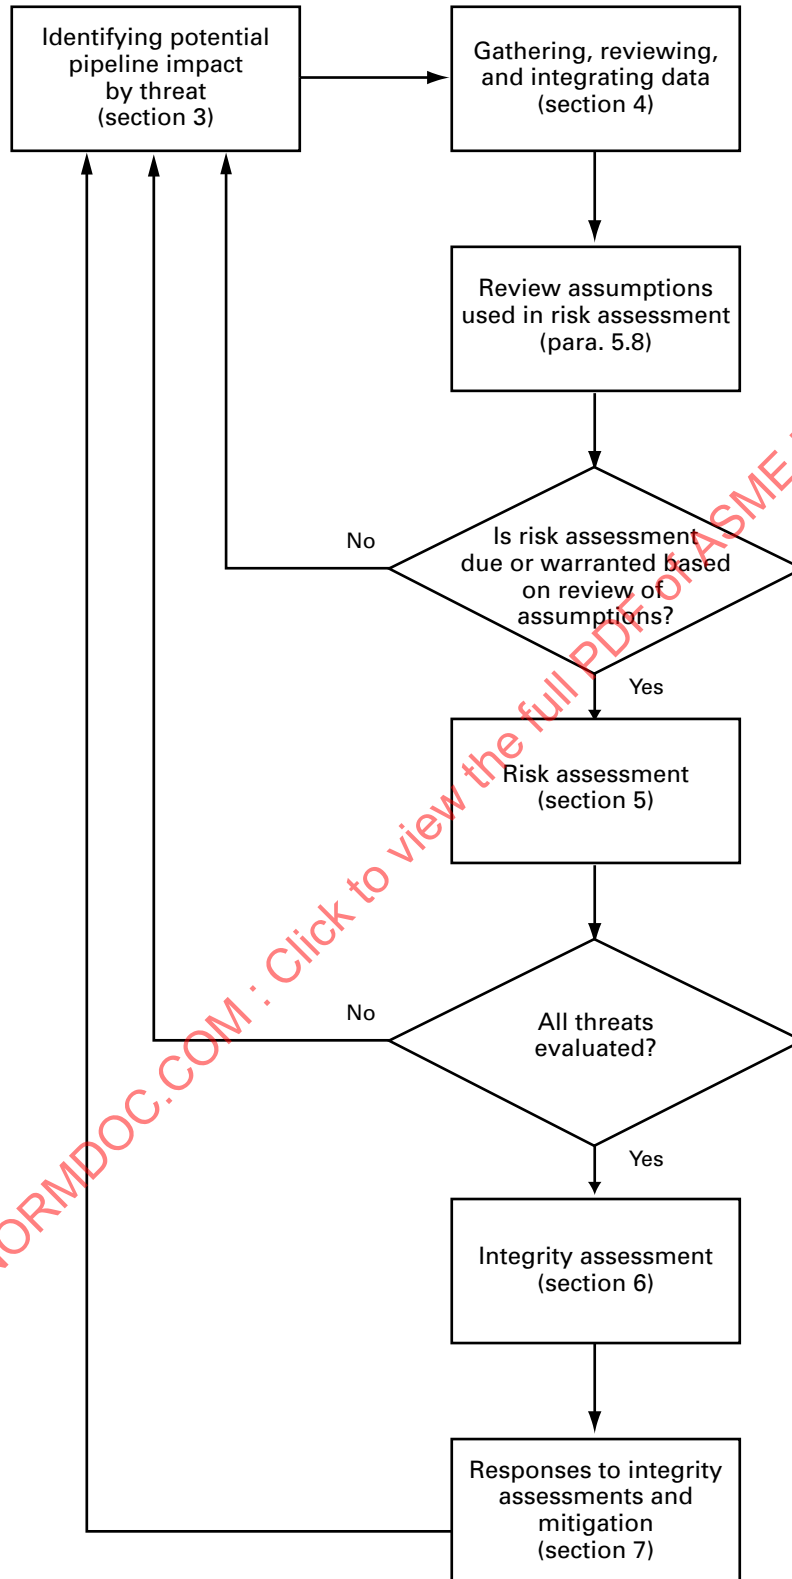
Identifying potential pipeline impact by threat (section 3)

Gathering, reviewing, and integrating data (section 4)

Review assumptions used in risk assessment (para. 5.8)

No

Is risk assessment due or warranted based on review of assumptions?

Yes

Risk assessment (section 5)

No

All threats evaluated?

Yes

Integrity assessment (section 6)

Responses to integrity assessments and mitigation (section 7)

ORMDOC.COM : Click to view the full PDF of ASME